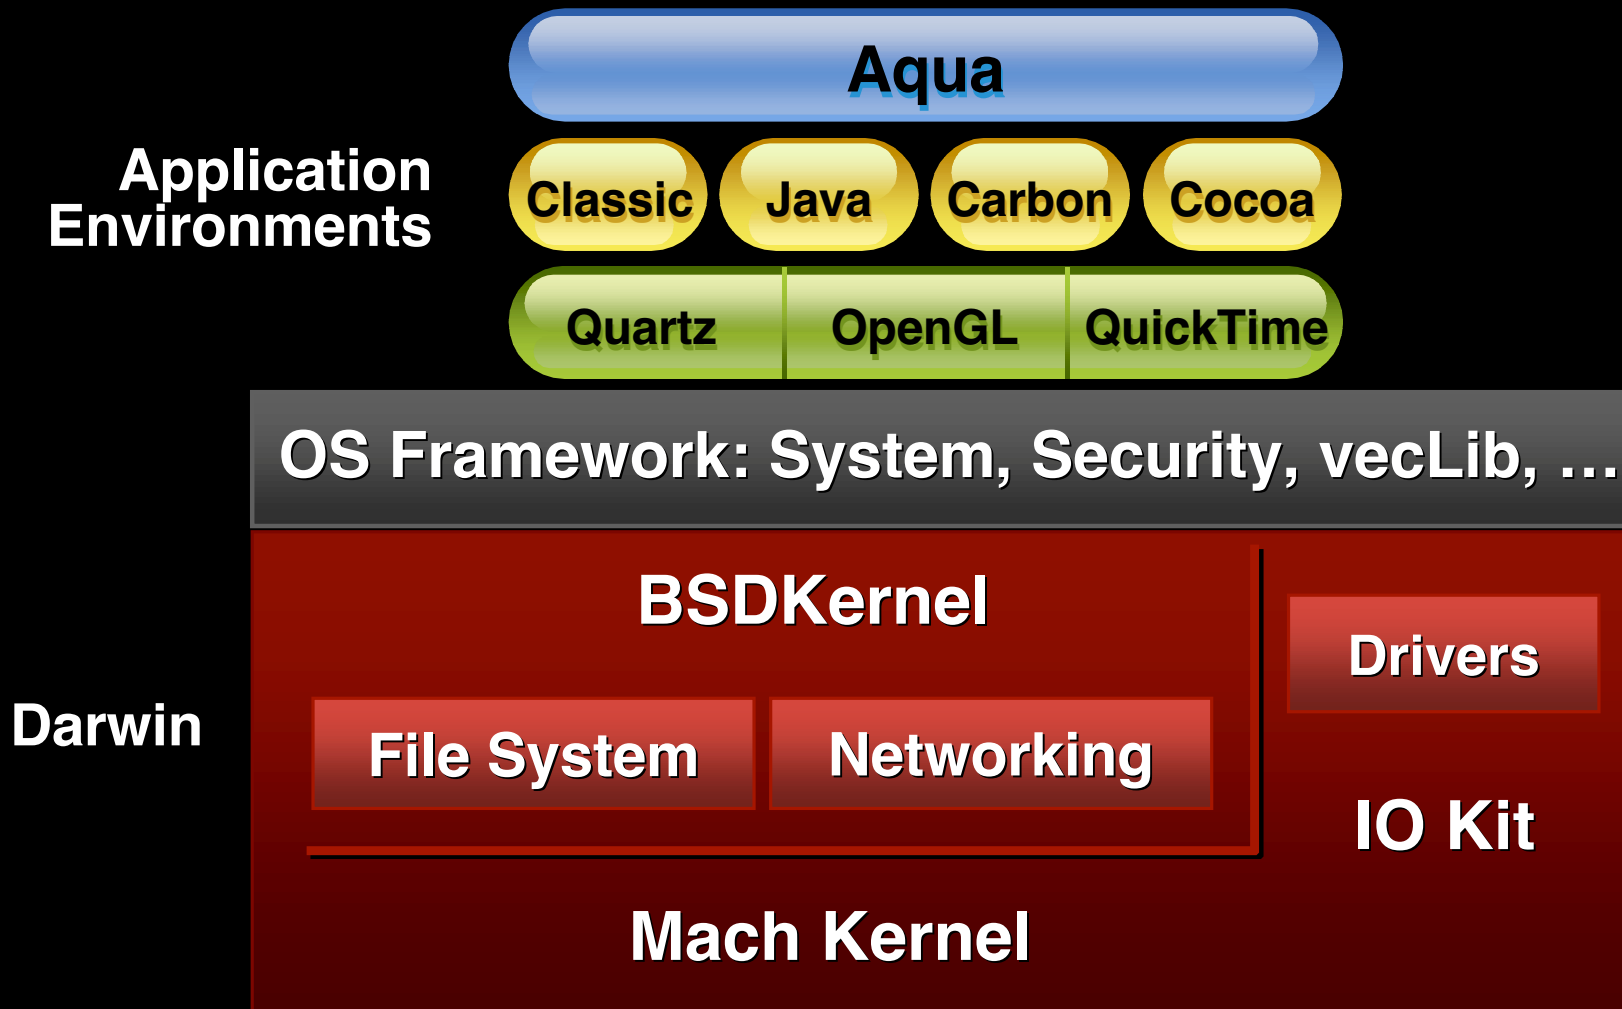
Aqua

Application Environments

Classic

Java

Carbon

Cocoa

Quartz

OpenGL

QuickTime

OS Framework: System, Security, vecLib, …

BSDKernel

Drivers

Darwin

File System

Networking

IO Kit

Mach Kernel